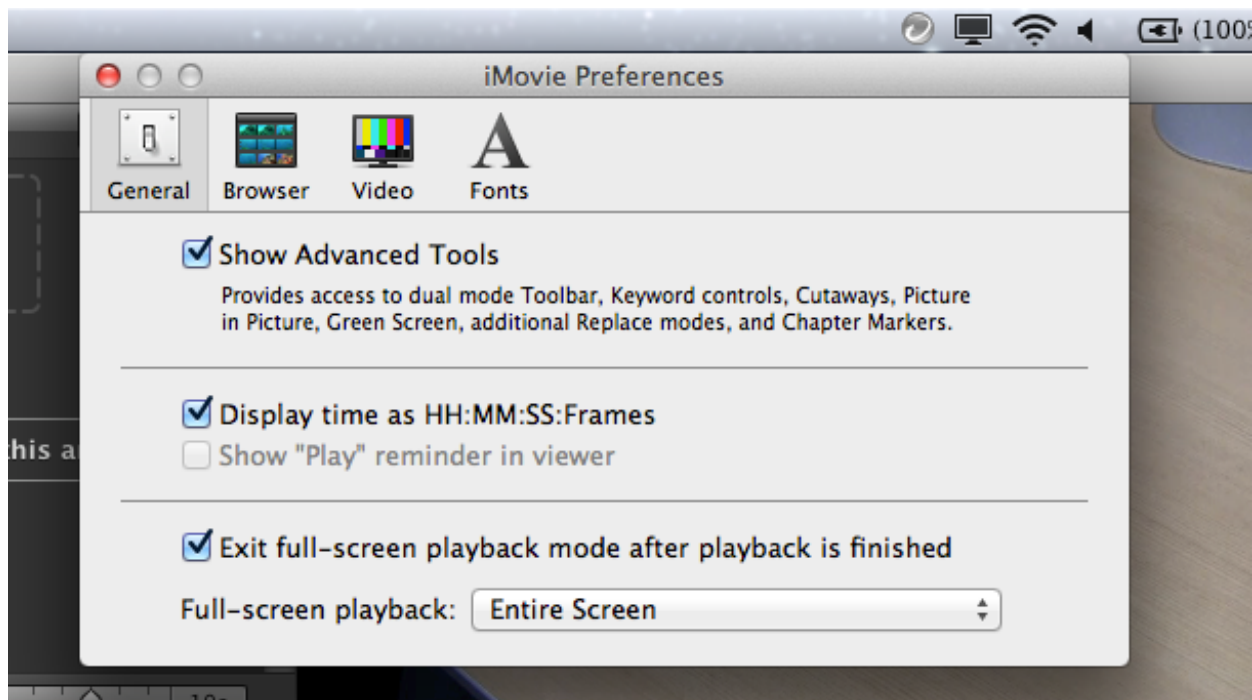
(100

iMovie Preferences

General Browser Video Fonts

Show Advanced Tools

Provides access to dual mode Toolbar, Keyword controls, Cutaways, Picture in Picture, Green Screen, additional Replace modes, and Chapter Markers.

Display time as HH:MM:SS:Frames

Show "Play" reminder in viewer

Exit full-screen playback mode after playback is finished

Full-screen playback: Entire Screen

this a